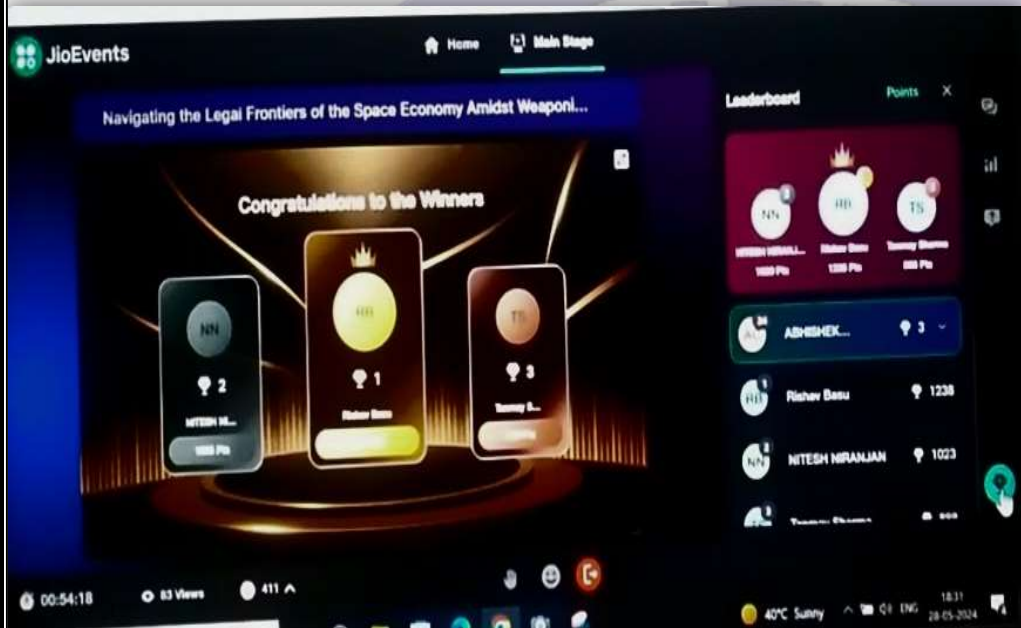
JioEvents

Home

Main Stage

Navigating the Legal Frontiers of the Space Economy Amidst Weaponi...

Congratulations to the Winners

NN

2

NITESH NI...

1023 Pts

RB

1

Rishav Basu

TS

3

Tanmay S...

Leaderboard

Points

NN

NITESH NIRANJ...

1023 Pts

RB

Rishav Basu

1238 Pts

TS

Tanmay Sharma

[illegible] Pts

AB

ABHISHEK...

3

RB

Rishav Basu

1238

NN

NITESH NIRANJAN

1023

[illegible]

00:54:18

83 Views

411

40°C Sunny

ENG

18:31

28-05-2024